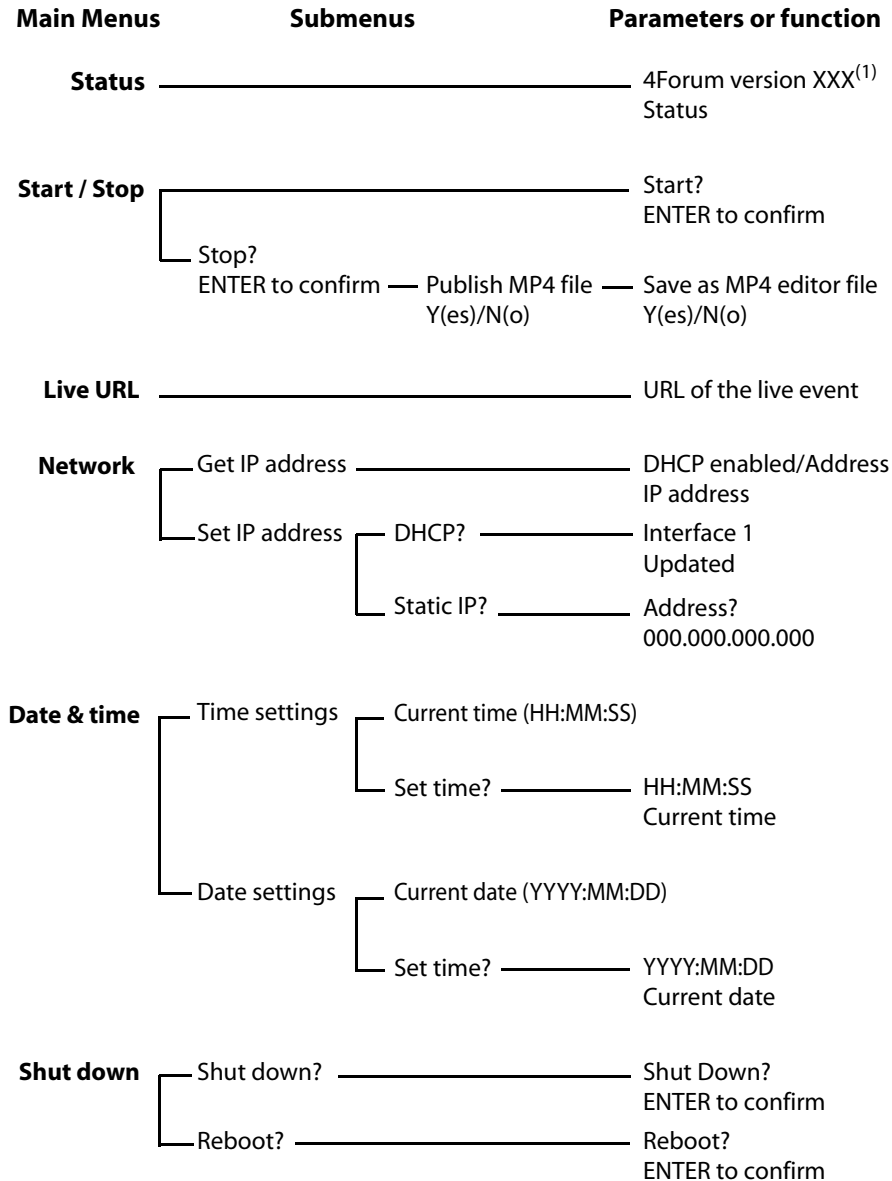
Main Menus Submenus Parameters or function

Status

4Forum version XXX$^{(1)}$
Status

Start / Stop

Start?
ENTER to confirm

Stop?
ENTER to confirm

Publish MP4 file
Y(es)/N(o)

Save as MP4 editor file
Y(es)/N(o)

Live URL

URL of the live event

Network

Get IP address

DHCP enabled/Address
IP address

Set IP address

DHCP?

Interface 1
Updated

Static IP?

Address?
000.000.000.000

Date & time

Time settings

Current time (HH:MM:SS)

Set time?

HH:MM:SS
Current time

Date settings

Current date (YYYY:MM:DD)

Set time?

YYYY:MM:DD
Current date

Shut down

Shut down?

Shut Down?
ENTER to confirm

Reboot?

Reboot?
ENTER to confirm